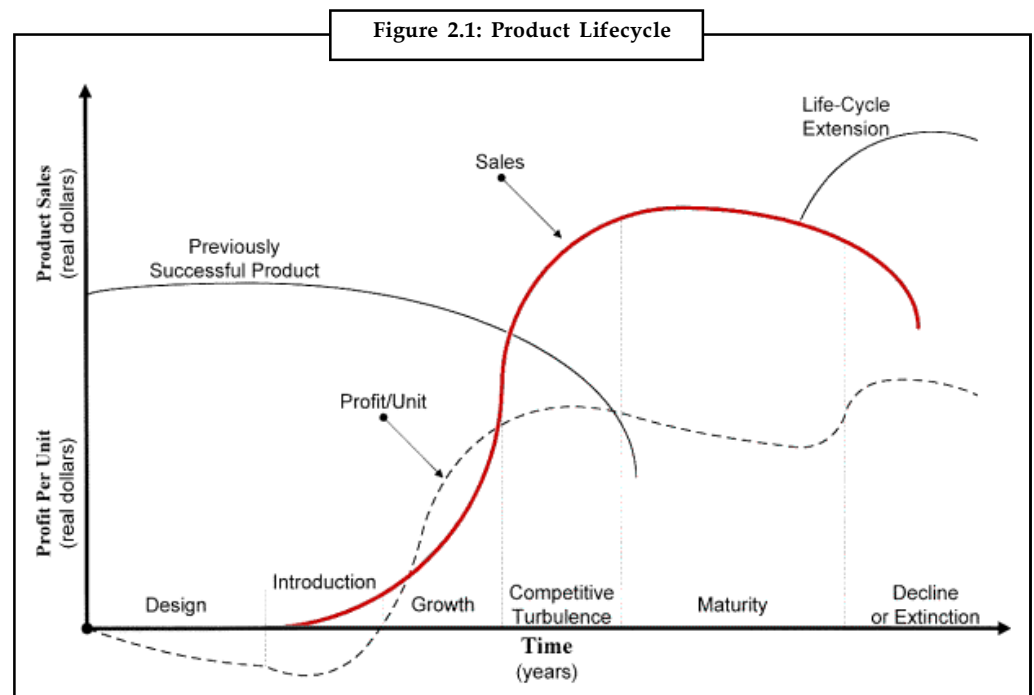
Figure 2.1: Product Lifecycle

Product Sales
(real dollars)

Profit Per Unit
(real dollars)

Life-Cycle Extension

Sales

Previously Successful Product

Profit/Unit

Design

Introduction

Growth

Competitive Turbulence

Maturity

Decline or Extinction

Time
(years)